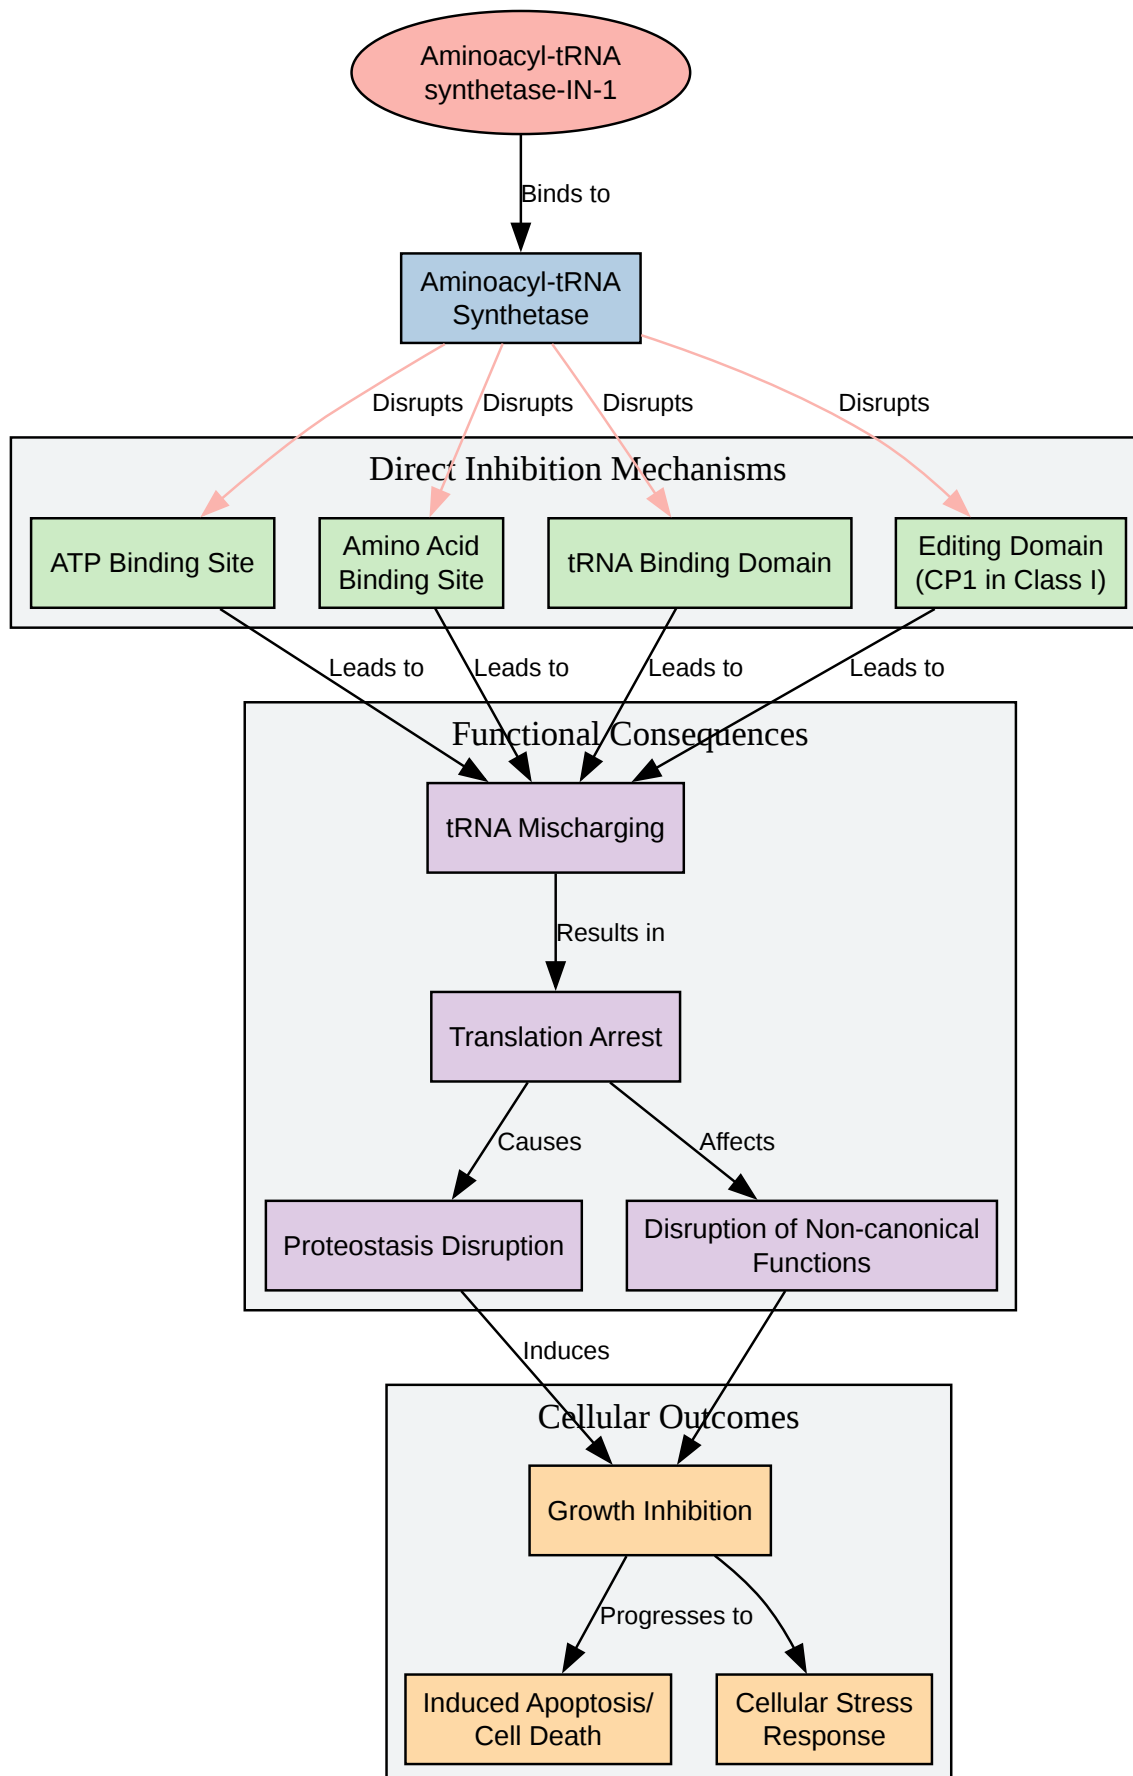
Aminoacyl-tRNA synthetase-IN-1

Binds to

Aminoacyl-tRNA Synthetase

Disrupts
Disrupts
Disrupts
Disrupts

Direct Inhibition Mechanisms

ATP Binding Site
Amino Acid Binding Site
tRNA Binding Domain
Editing Domain (CP1 in Class I)

Leads to
Leads to
Leads to
Leads to

Functional Consequences

tRNA Mischarging

Results in

Translation Arrest

Causes
Affects

Proteostasis Disruption
Disruption of Non-canonical Functions

Induces

Cellular Outcomes

Growth Inhibition

Progresses to

Induced Apoptosis/ Cell Death
Cellular Stress Response